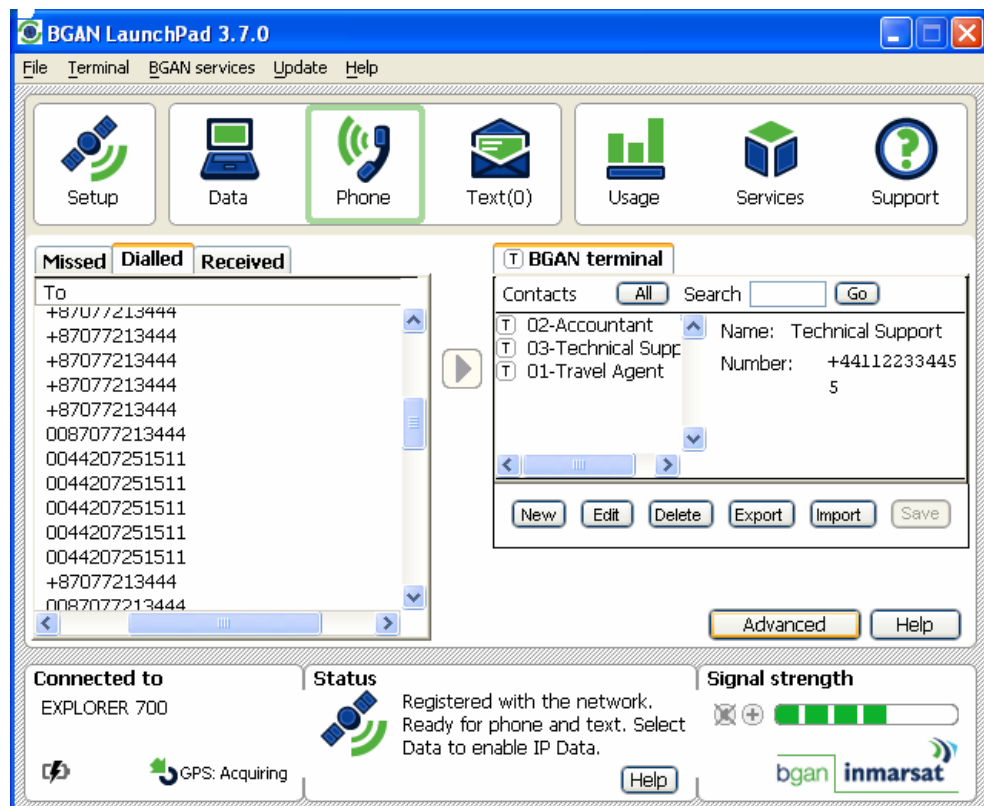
BGAN LaunchPad 3.7.0

File Terminal BGAN services Update Help

Setup Data Phone Text(0) Usage Services Support

Missed Dialled Received

To

+87077213444
+87077213444
+87077213444
+87077213444
+87077213444
0087077213444
0044207251511
0044207251511
0044207251511
0044207251511
0044207251511
+87077213444
0087077213444

T BGAN terminal

Contacts All Search Go

T 02-Accountant
T 03-Technical Supp
T 01-Travel Agent

Name: Technical Support
Number: +441122334455

New Edit Delete Export Import Save

Advanced Help

Connected to
EXPLORER 700

GPS: Acquiring

Status
Registered with the network. Ready for phone and text. Select Data to enable IP Data.

Help

Signal strength

bgan inmarsat